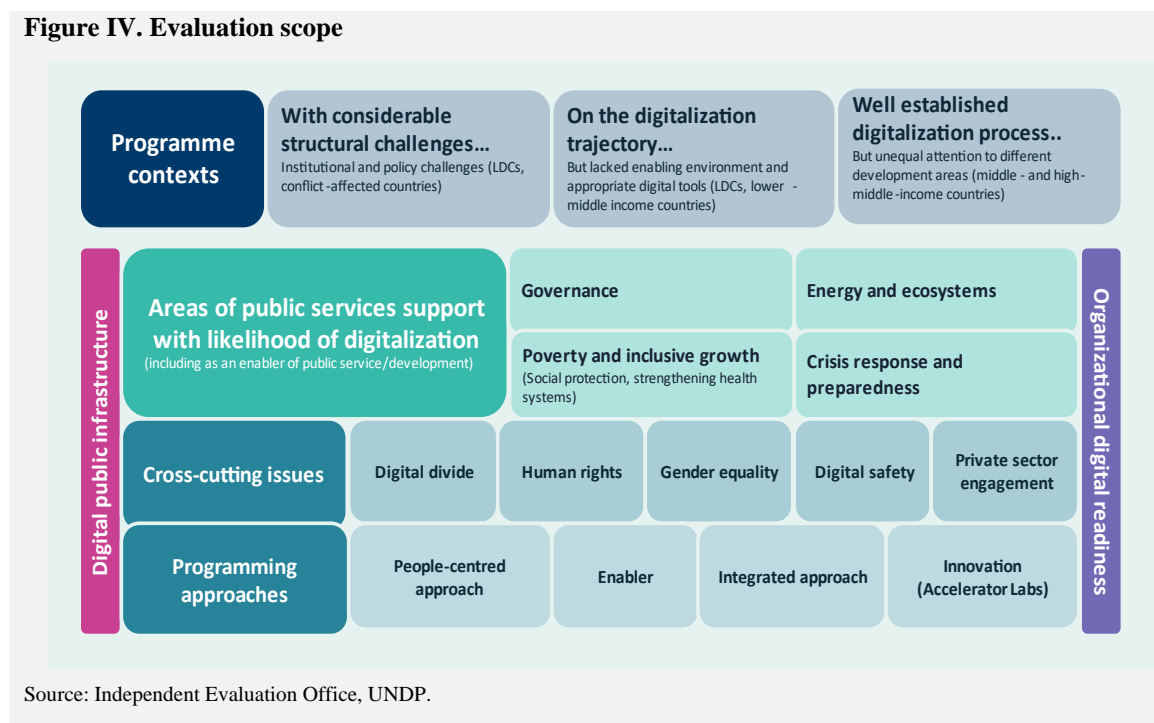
Figure IV. Evaluation scope

Programme contexts

With considerable structural challenges…
Institutional and policy challenges (LDCs, conflict-affected countries)

On the digitalization trajectory…
But lacked enabling environment and appropriate digital tools (LDCs, lower - middle income countries)

Well established digitalization process..
But unequal attention to different development areas (middle - and high-middle-income countries)

Digital public infrastructure

Areas of public services support with likelihood of digitalization
(including as an enabler of public service/development)

Governance

Energy and ecosystems

Poverty and inclusive growth
(Social protection, strengthening health systems)

Crisis response and preparedness

Organizational digital readiness

Cross-cutting issues

Digital divide

Human rights

Gender equality

Digital safety

Private sector engagement

Programming approaches

People-centred approach

Enabler

Integrated approach

Innovation (Accelerator Labs)

Source: Independent Evaluation Office, UNDP.